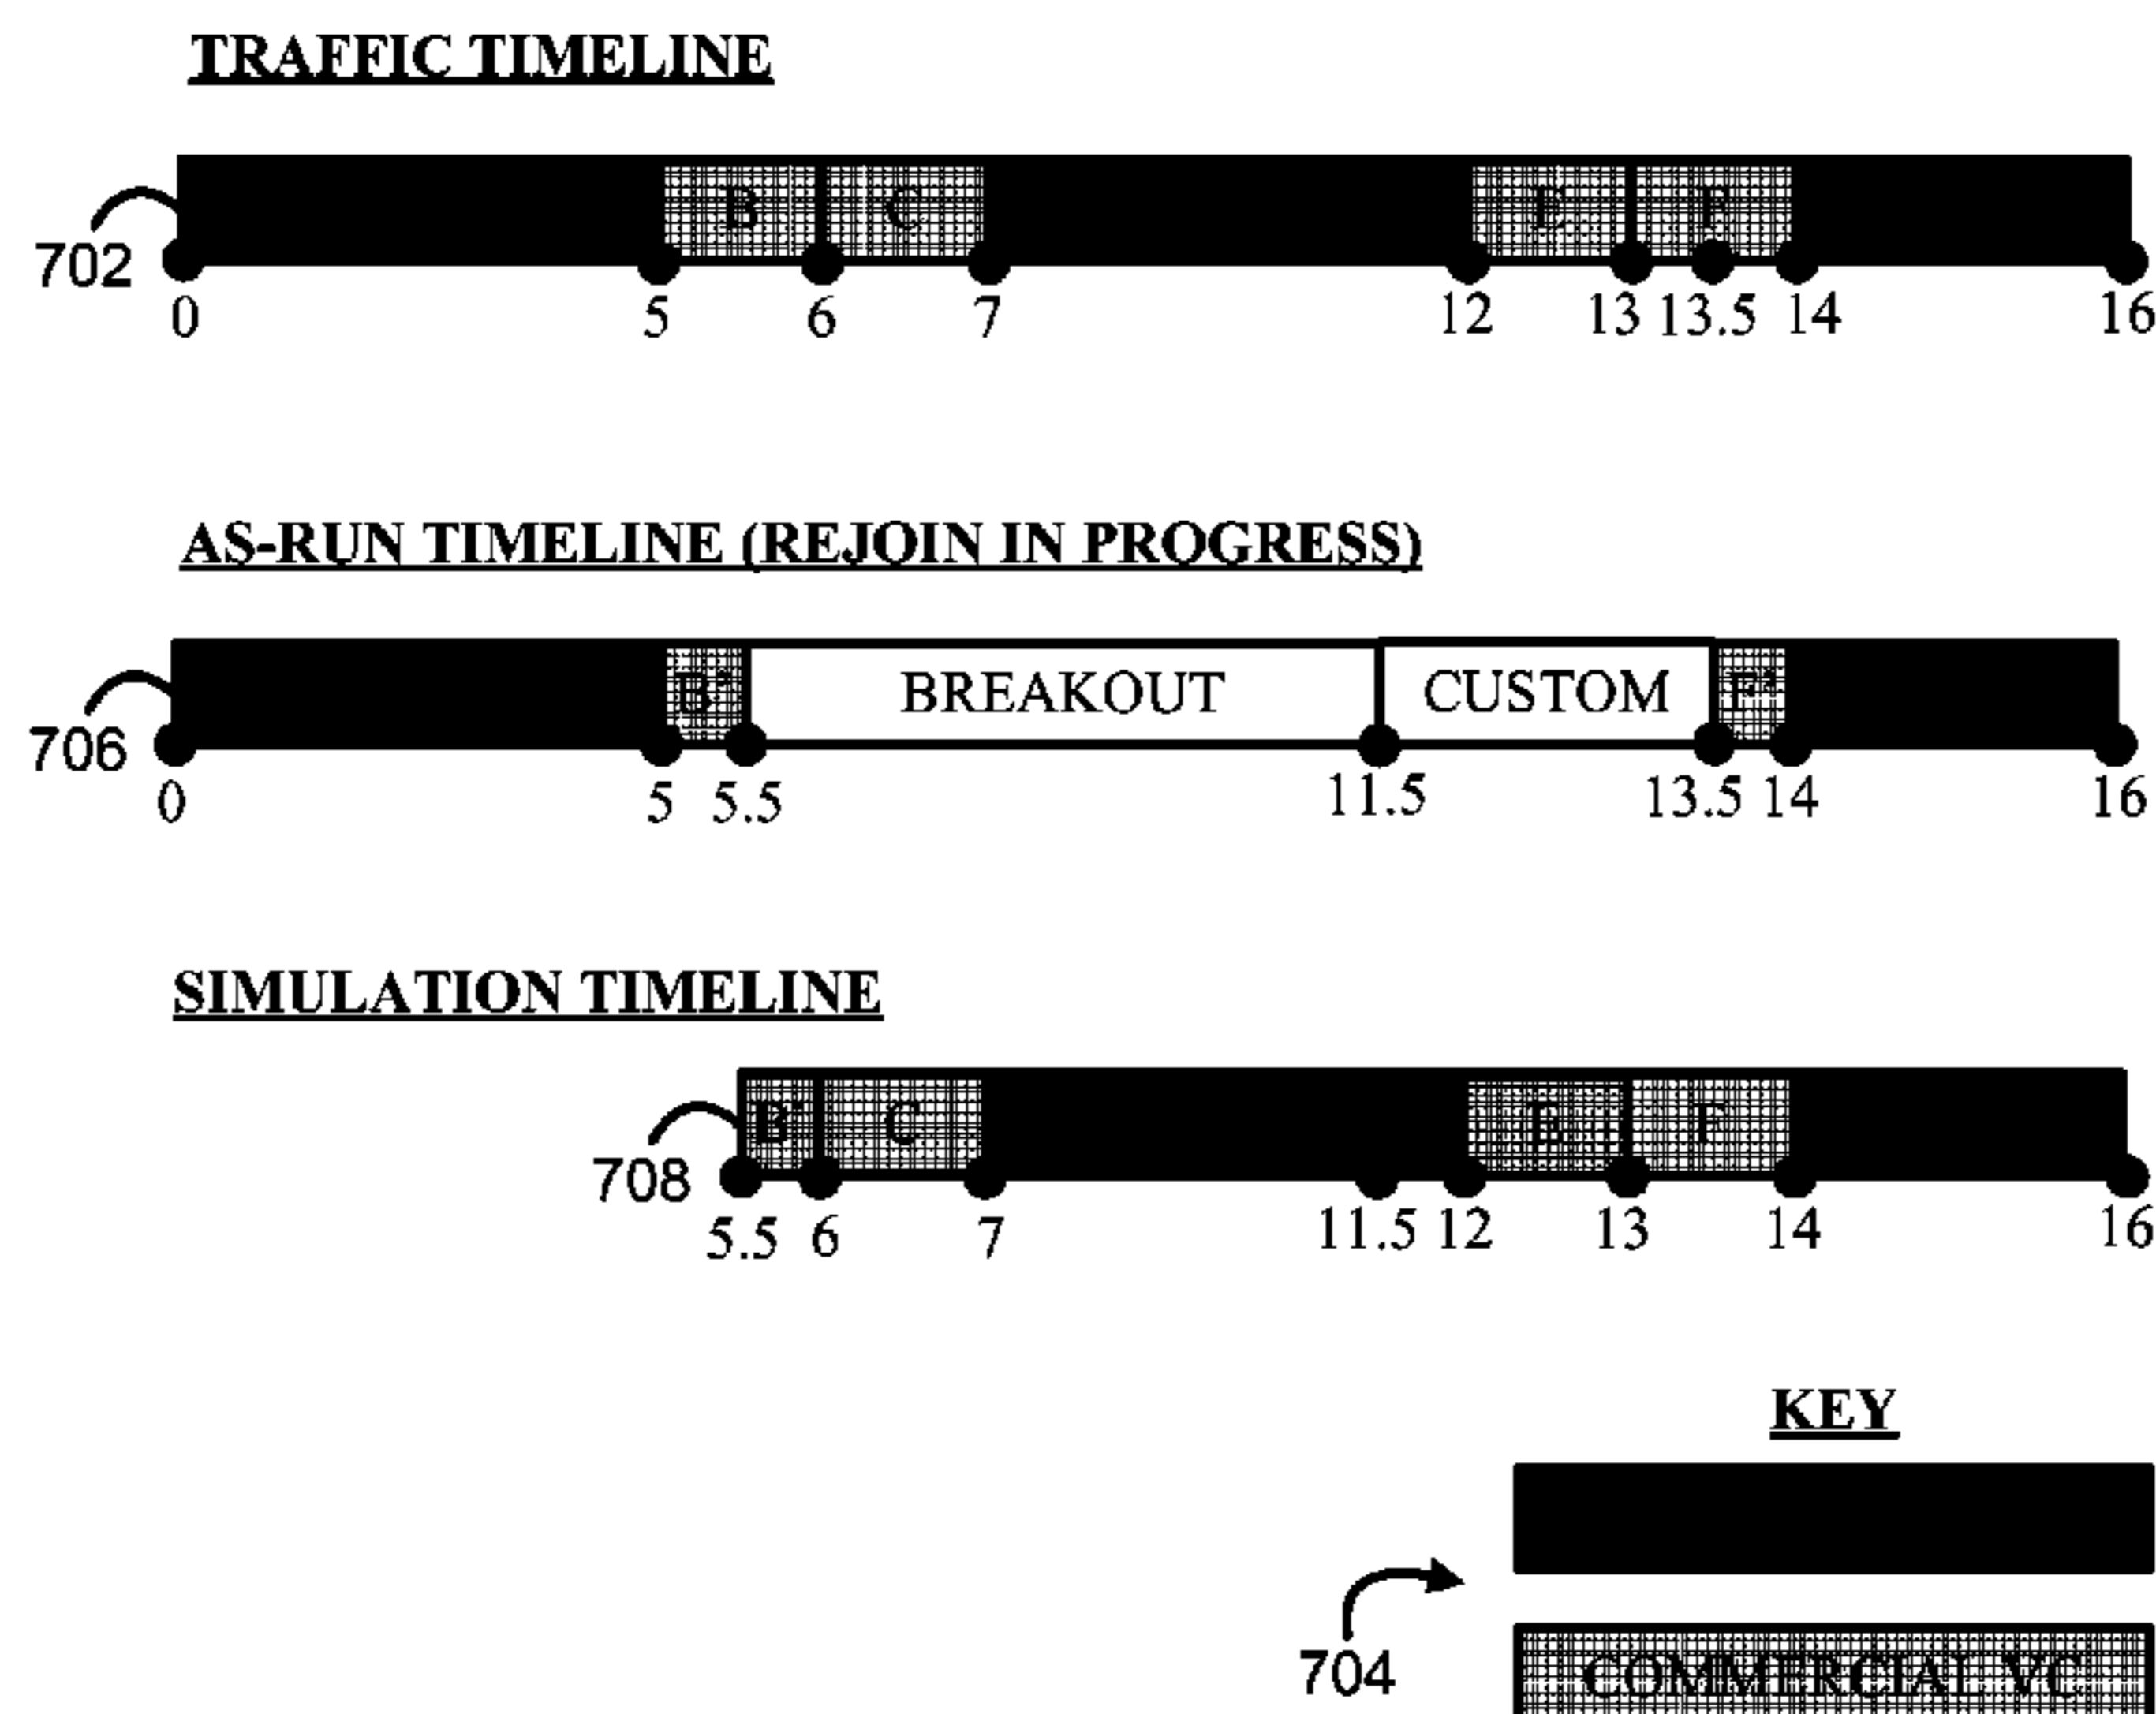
TRAFFIC TIMELINE

B C E F

702

0 5 6 7 12 13 13.5 14 16

AS-RUN TIMELINE (REJOIN IN PROGRESS)

B' BREAKOUT CUSTOM F'

706

0 5 5.5 11.5 13.5 14 16

SIMULATION TIMELINE

B' C E F

708

5.5 6 7 11.5 12 13 14 16

KEY

704

COMMERCIAL VC